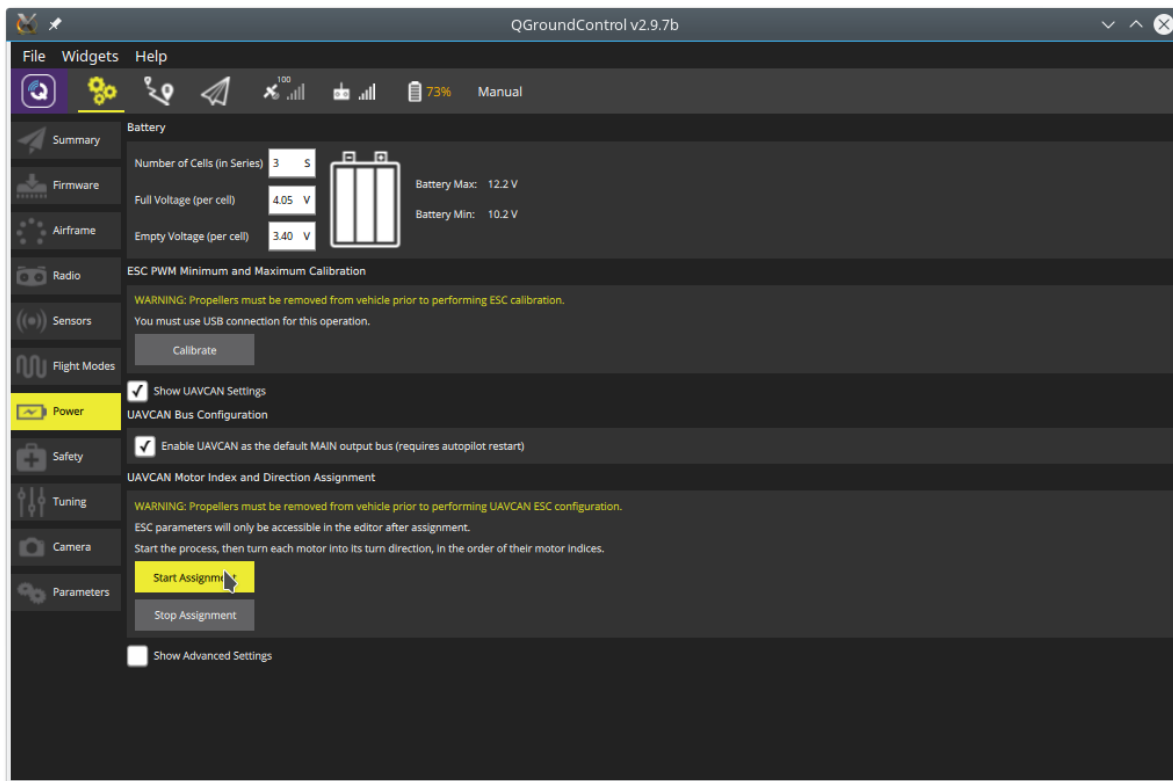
QGroundControl v2.9.7b

File Widgets Help

100

73%

Manual

Summary

Firmware

Airframe

Radio

Sensors

Flight Modes

Power

Safety

Tuning

Camera

Parameters

Battery

Number of Cells (in Series) 3 S

Full Voltage (per cell) 4.05 V

Empty Voltage (per cell) 3.40 V

Battery Max: 12.2 V

Battery Min: 10.2 V

ESC PWM Minimum and Maximum Calibration

WARNING: Propellers must be removed from vehicle prior to performing ESC calibration.

You must use USB connection for this operation.

Calibrate

Show UAVCAN Settings

UAVCAN Bus Configuration

Enable UAVCAN as the default MAIN output bus (requires autopilot restart)

UAVCAN Motor Index and Direction Assignment

WARNING: Propellers must be removed from vehicle prior to performing UAVCAN ESC configuration.

ESC parameters will only be accessible in the editor after assignment.

Start the process, then turn each motor into its turn direction, in the order of their motor indices.

Start Assignm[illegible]

Stop Assignment

Show Advanced Settings